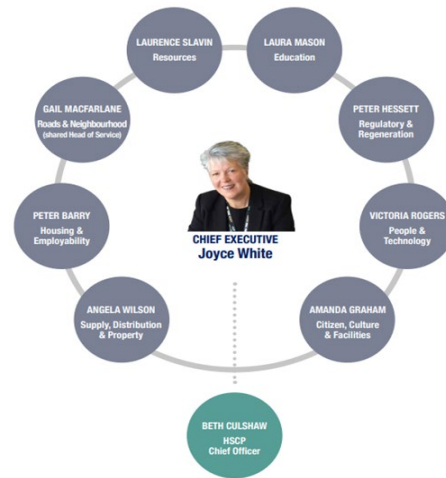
LAURENCE SLAVIN
Resources

LAURA MASON
Education

GAIL MACFARLANE
Roads & Neighbourhood
(shared Head of Service)

PETER HESSETT
Regulatory & Regeneration

CHIEF EXECUTIVE
Joyce White

PETER BARRY
Housing & Employability

VICTORIA ROGERS
People & Technology

ANGELA WILSON
Supply, Distribution & Property

AMANDA GRAHAM
Citizen, Culture & Facilities

BETH CULSHAW
HSCP
Chief Officer